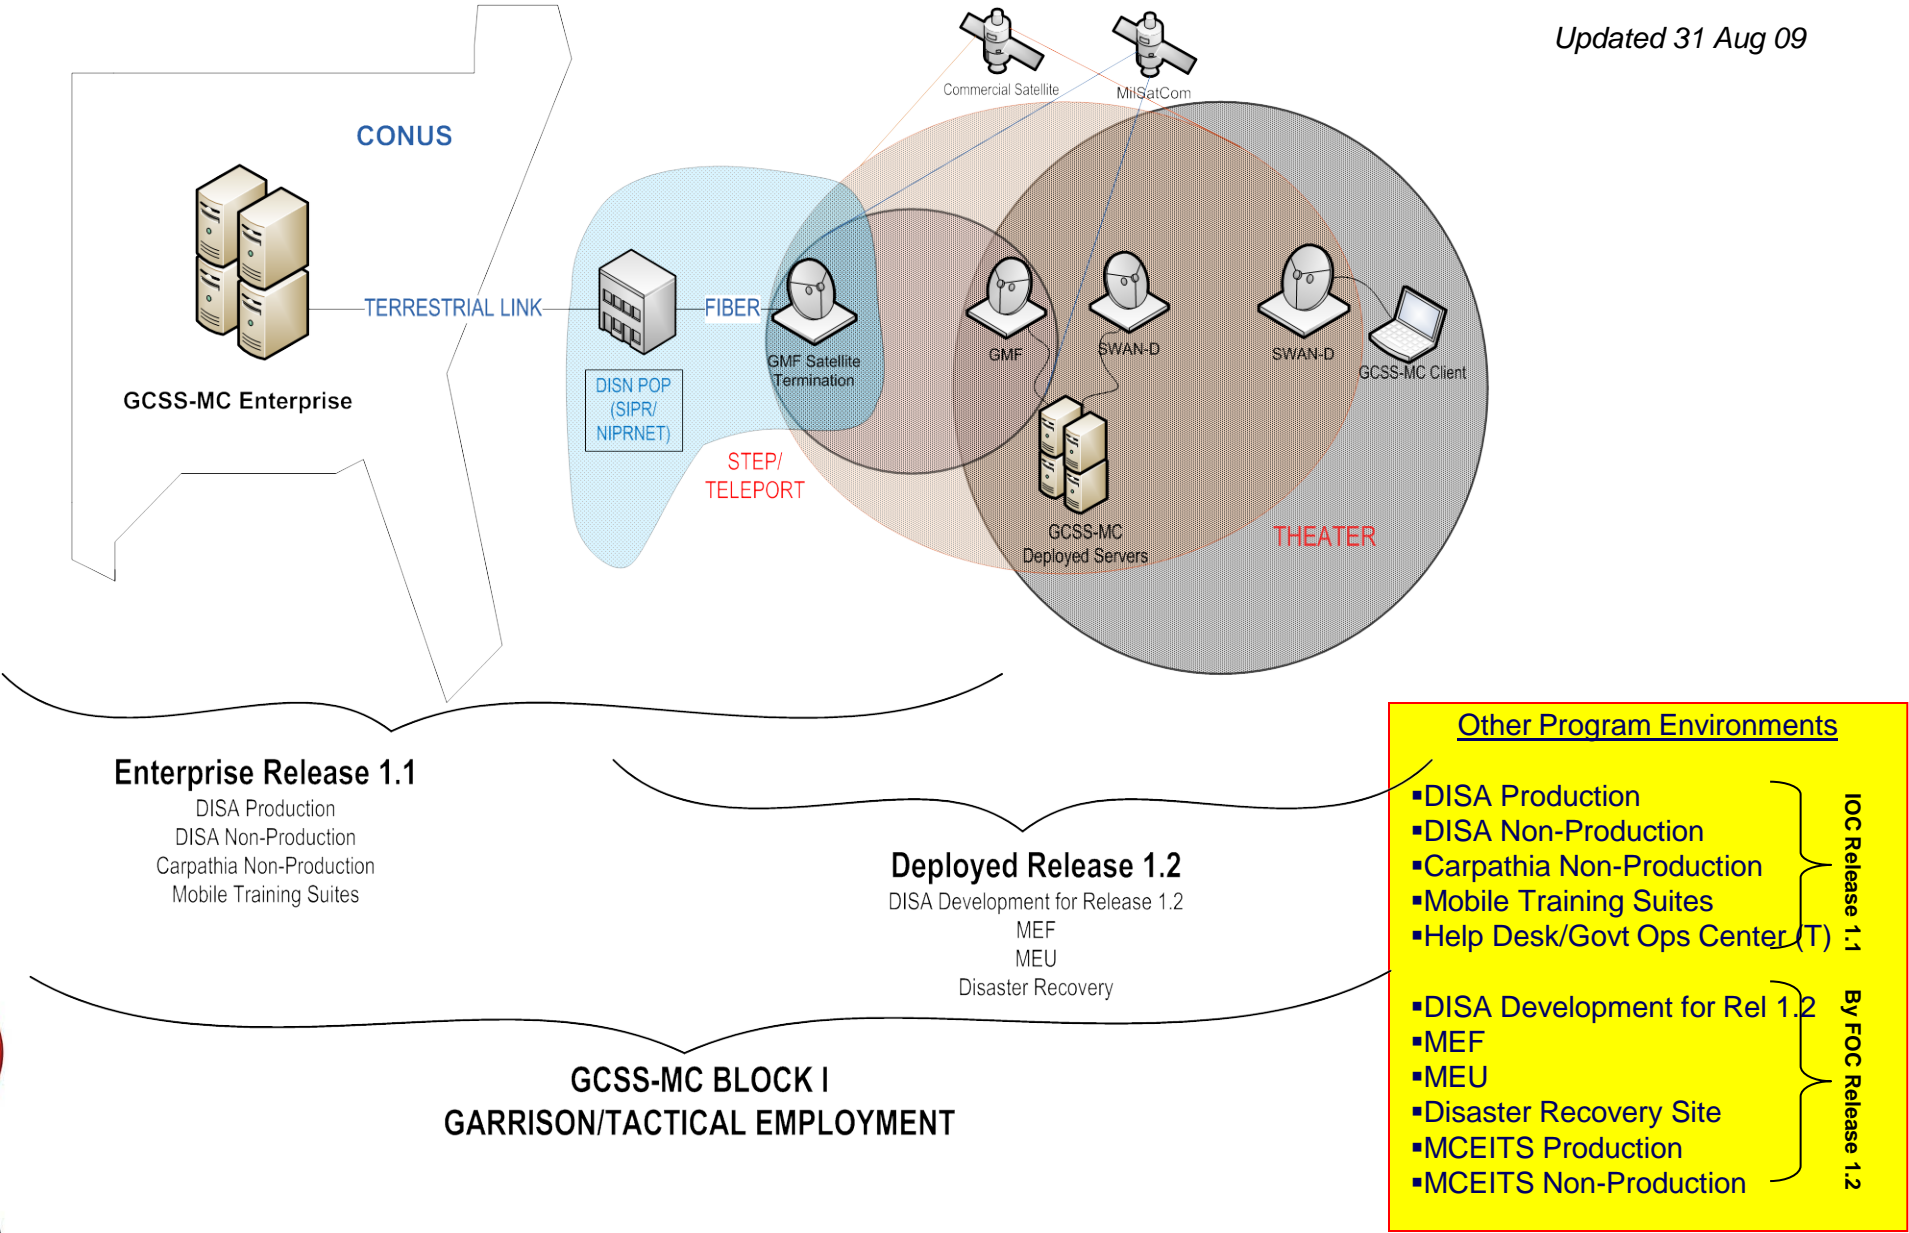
Updated 31 Aug 09

Commercial Satellite

MilSatCom

CONUS

GCSS-MC Enterprise

TERRESTRIAL LINK

DISN POP (SIPR/ NIPRNET)

FIBER

GMF Satellite Termination

STEP/ TELEPORT

GMF

SWAN-D

SWAN-D

GCSS-MC Client

GCSS-MC Deployed Servers

THEATER

Enterprise Release 1.1
DISA Production
DISA Non-Production
Carpathia Non-Production
Mobile Training Suites

Deployed Release 1.2
DISA Development for Release 1.2
MEF
MEU
Disaster Recovery

GCSS-MC BLOCK I
GARRISON/TACTICAL EMPLOYMENT

Other Program Environments

▪DISA Production
▪DISA Non-Production
▪Carpathia Non-Production
▪Mobile Training Suites
▪Help Desk/Govt Ops Center (T)

IOC Release 1.1

▪DISA Development for Rel 1.2
▪MEF
▪MEU
▪Disaster Recovery Site
▪MCEITS Production
▪MCEITS Non-Production

By FOC Release 1.2